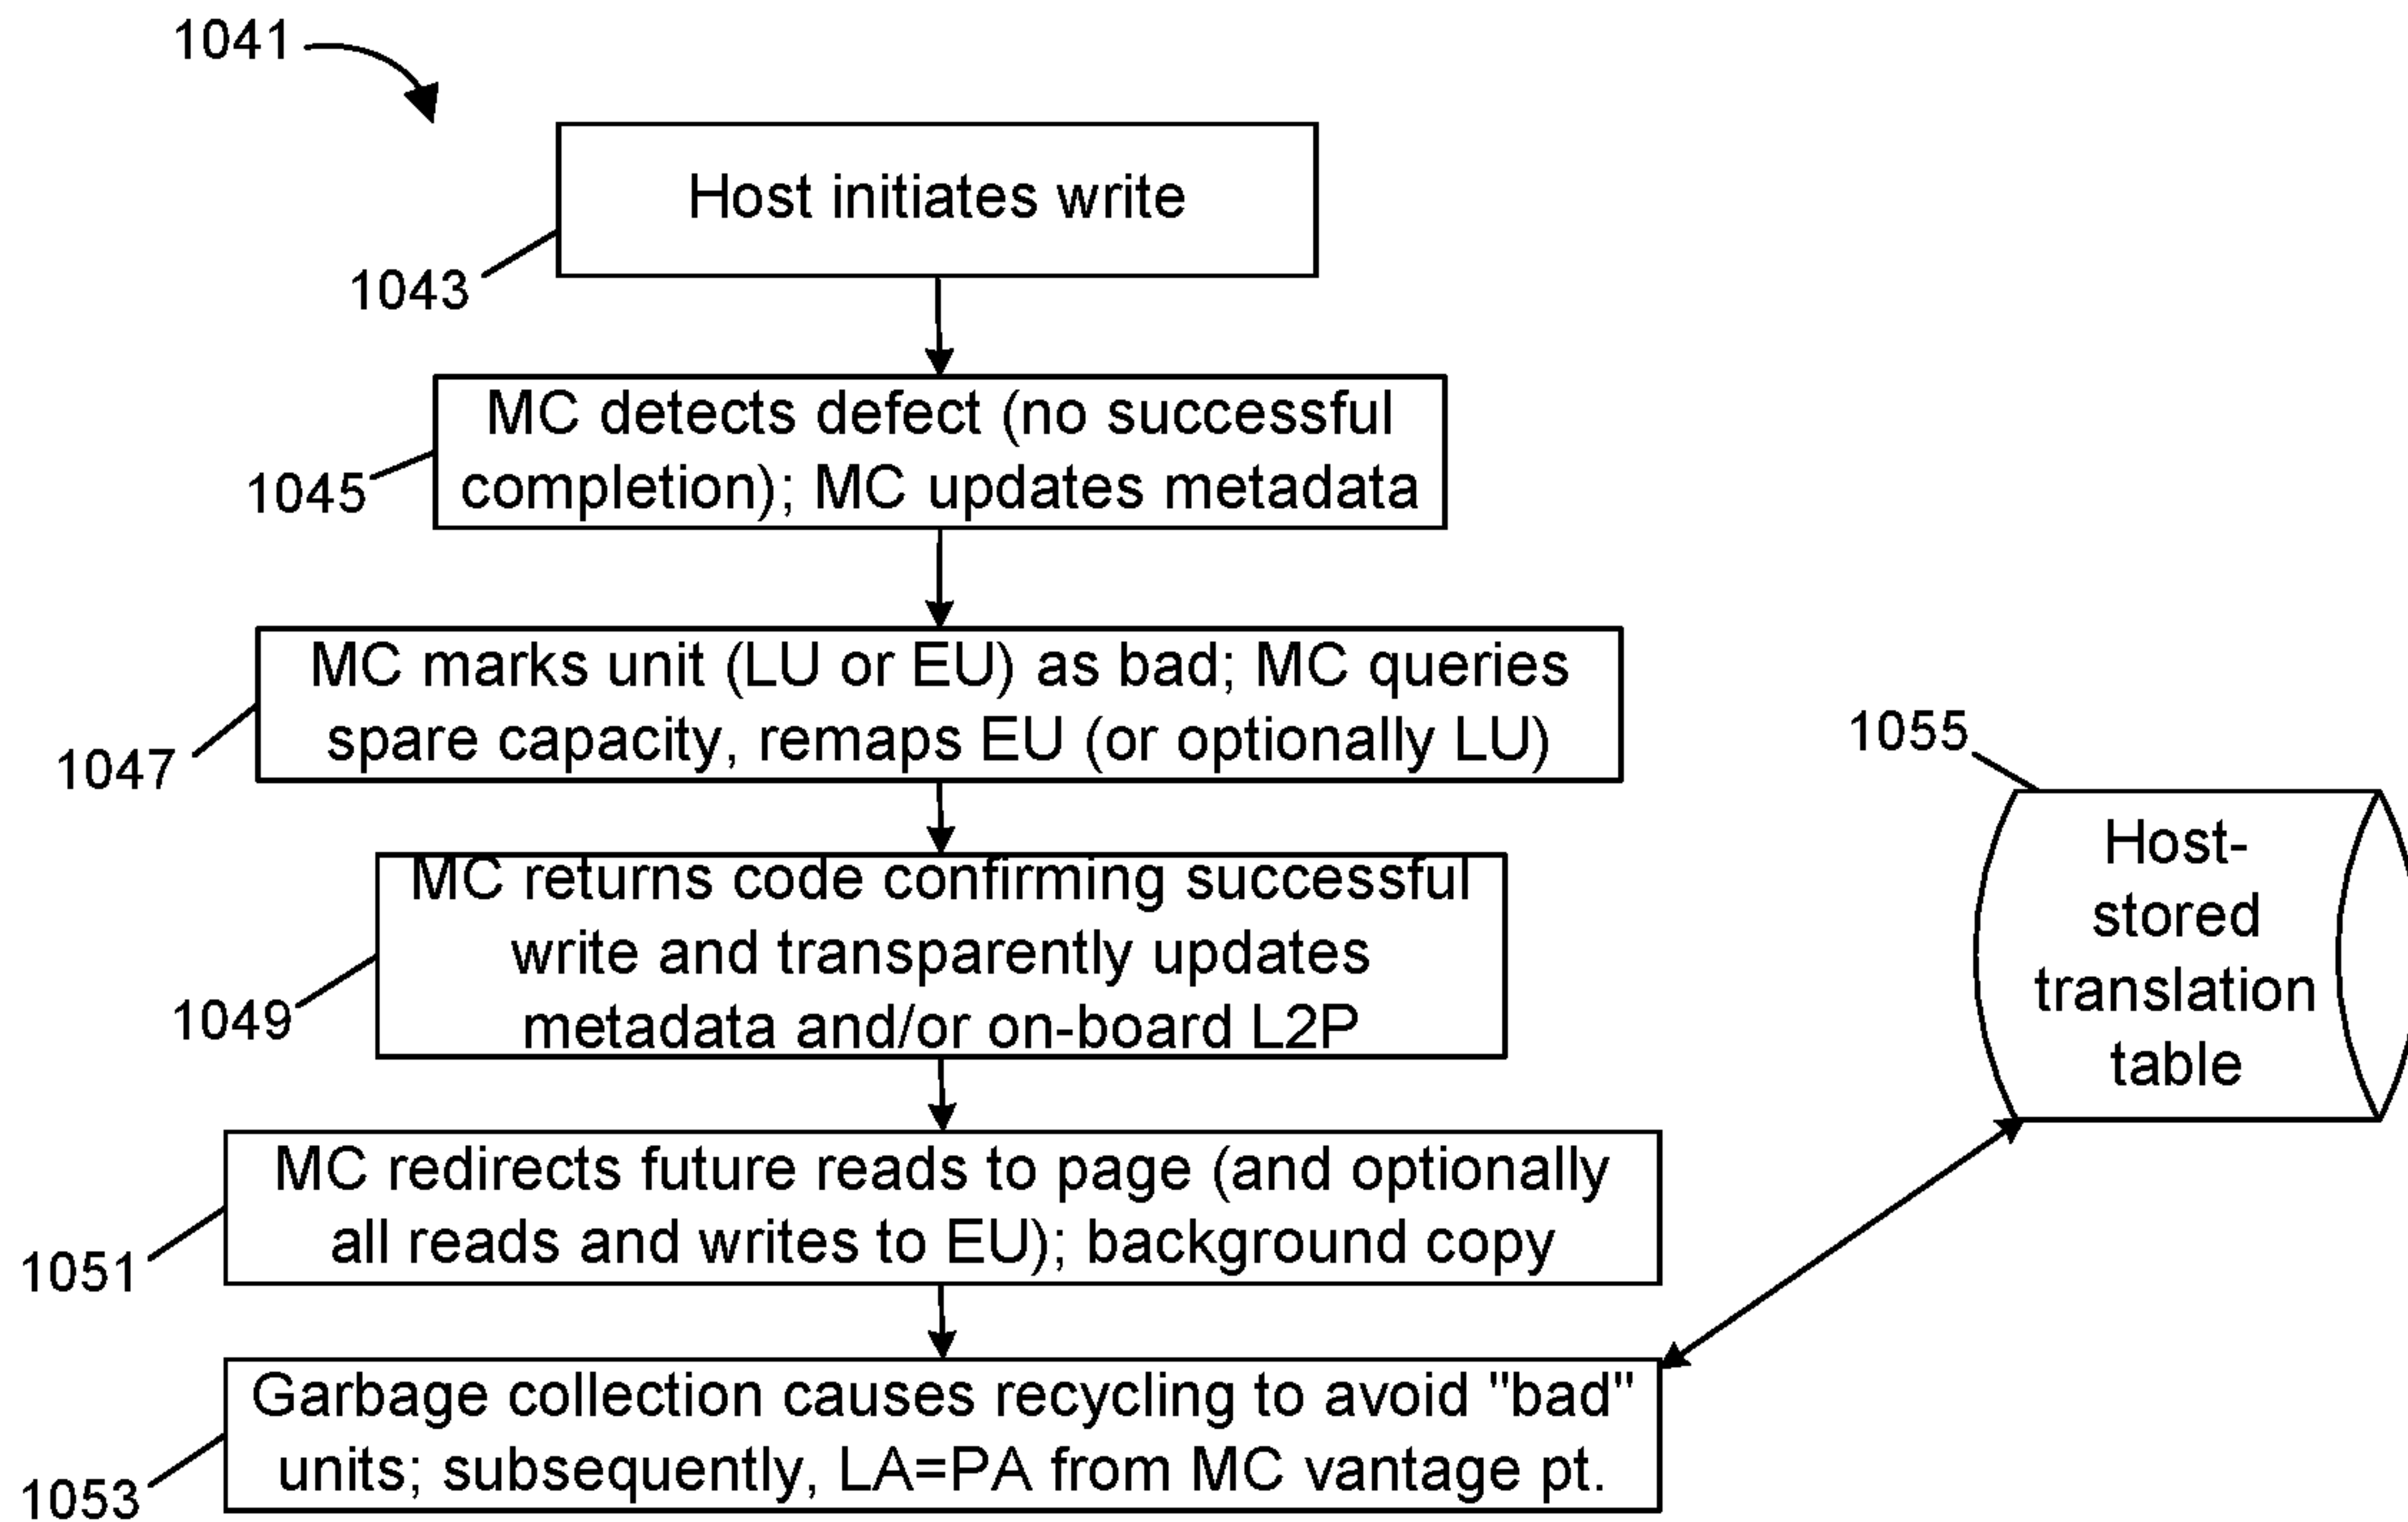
1041

Host initiates write

1043

MC detects defect (no successful completion); MC updates metadata

1045

MC marks unit (LU or EU) as bad; MC queries spare capacity, remaps EU (or optionally LU)

1047

1055

Host-stored translation table

MC returns code confirming successful write and transparently updates metadata and/or on-board L2P

1049

MC redirects future reads to page (and optionally all reads and writes to EU); background copy

1051

Garbage collection causes recycling to avoid "bad" units; subsequently, LA=PA from MC vantage pt.

1053